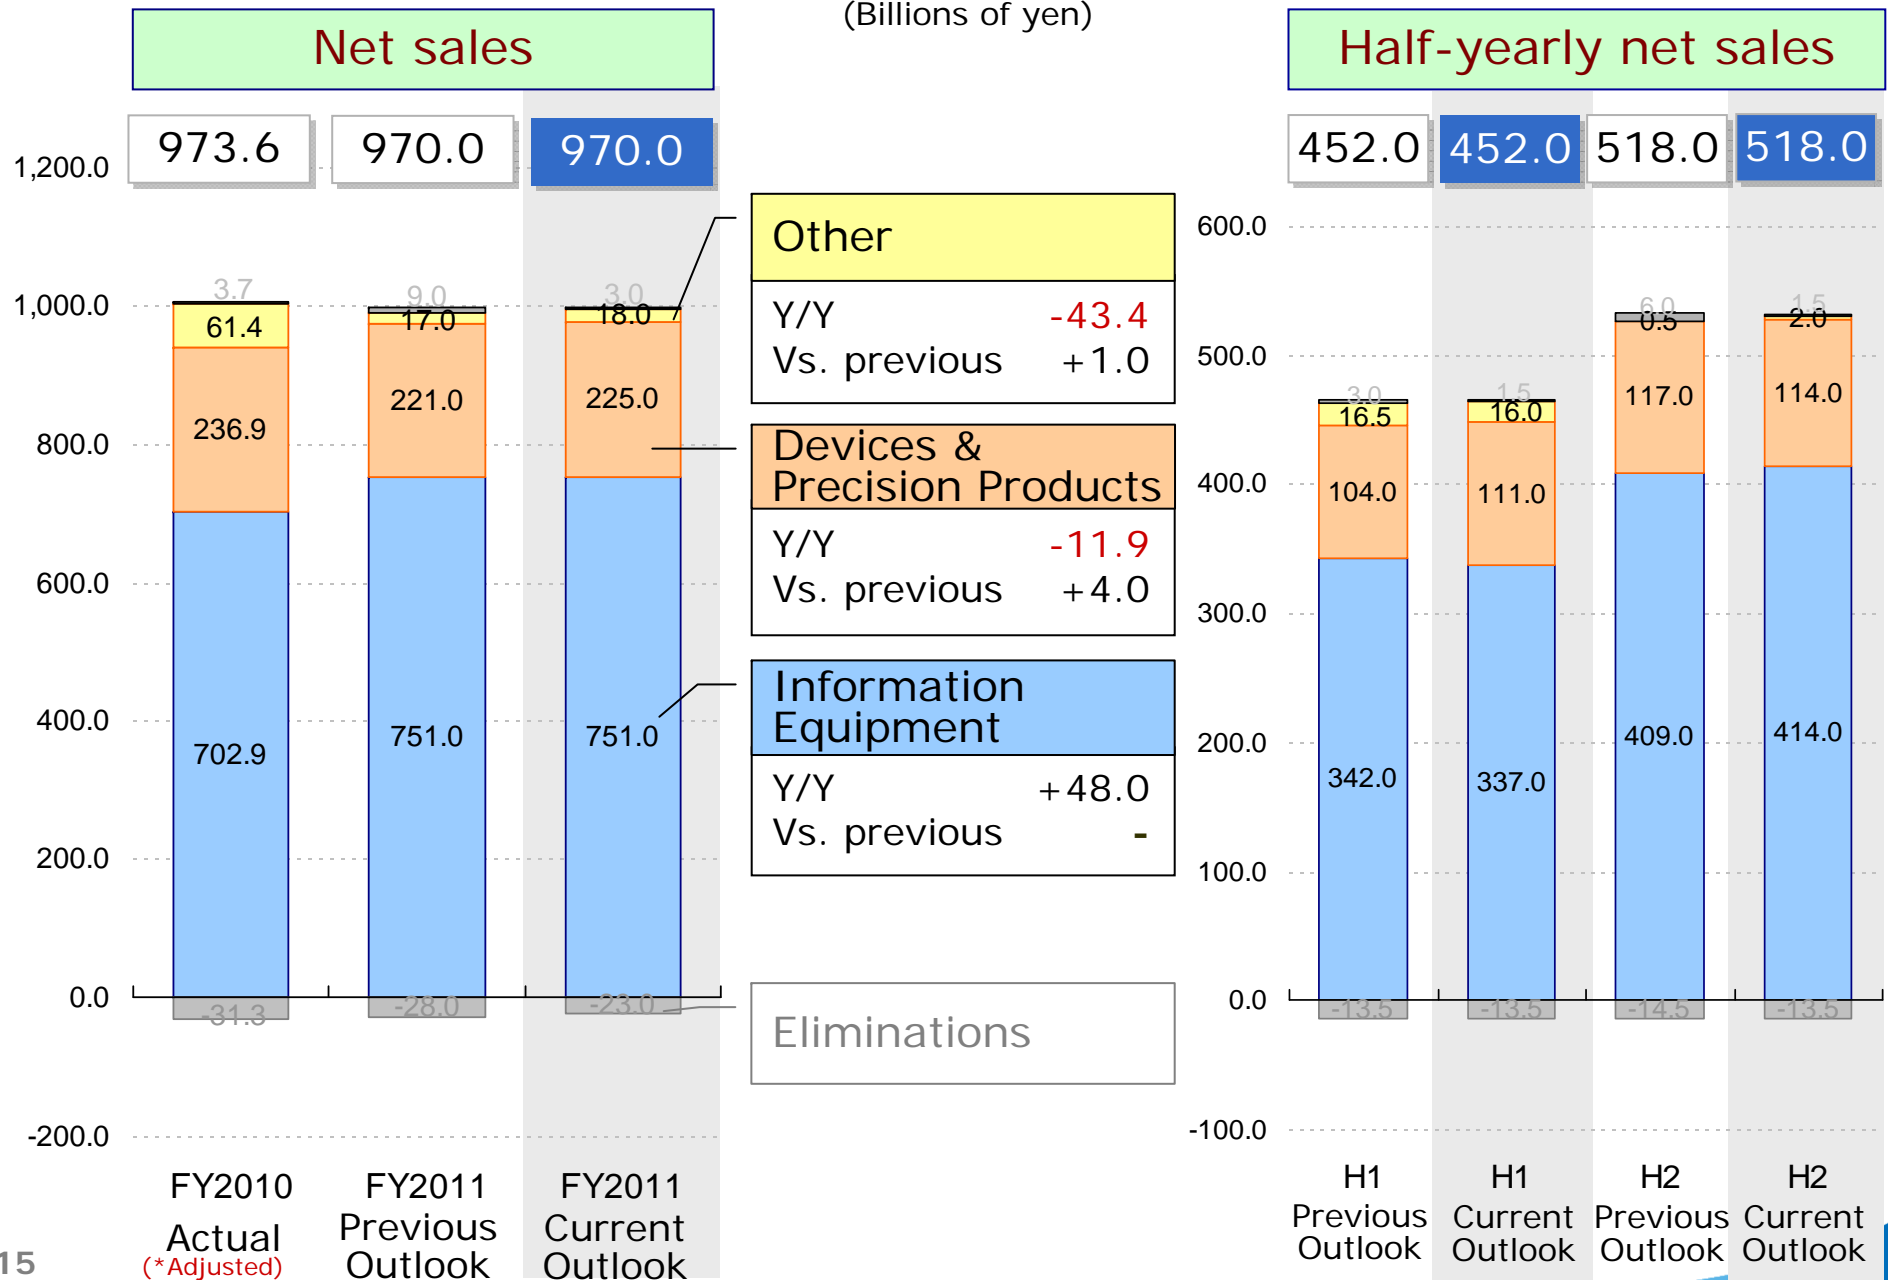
Net sales

(Billions of yen)

Half-yearly net sales

973.6 | 970.0 | 970.0

452.0 | 452.0 | 518.0 | 518.0

1,200.0
1,000.0
800.0
600.0
400.0
200.0
0.0
-200.0

3.7
61.4
236.9
702.9
-31.3

9.0
17.0
221.0
751.0
-28.0

3.0
18.0
225.0
751.0
-23.0

FY2010 Actual (*Adjusted)

FY2011 Previous Outlook

FY2011 Current Outlook

Other
Y/Y -43.4
Vs. previous +1.0

Devices & Precision Products
Y/Y -11.9
Vs. previous +4.0

Information Equipment
Y/Y +48.0
Vs. previous -

Eliminations

600.0
500.0
400.0
300.0
200.0
100.0
0.0
-100.0

3.0
16.5
104.0
342.0
-13.5

1.5
16.0
111.0
337.0
-13.5

6.0
0.5
117.0
409.0
-14.5

1.5
2.0
114.0
414.0
-13.5

H1 Previous Outlook

H1 Current Outlook

H2 Previous Outlook

H2 Current Outlook

15